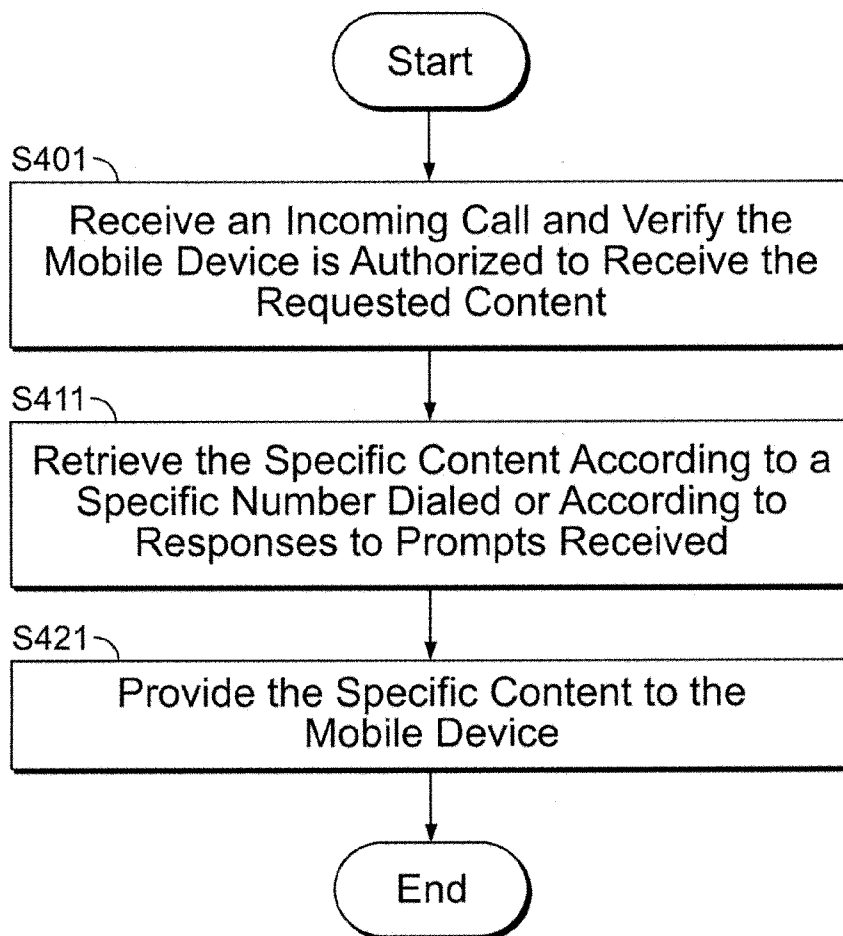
Start

S401

Receive an Incoming Call and Verify the Mobile Device is Authorized to Receive the Requested Content

S411

Retrieve the Specific Content According to a Specific Number Dialed or According to Responses to Prompts Received

S421

Provide the Specific Content to the Mobile Device

End